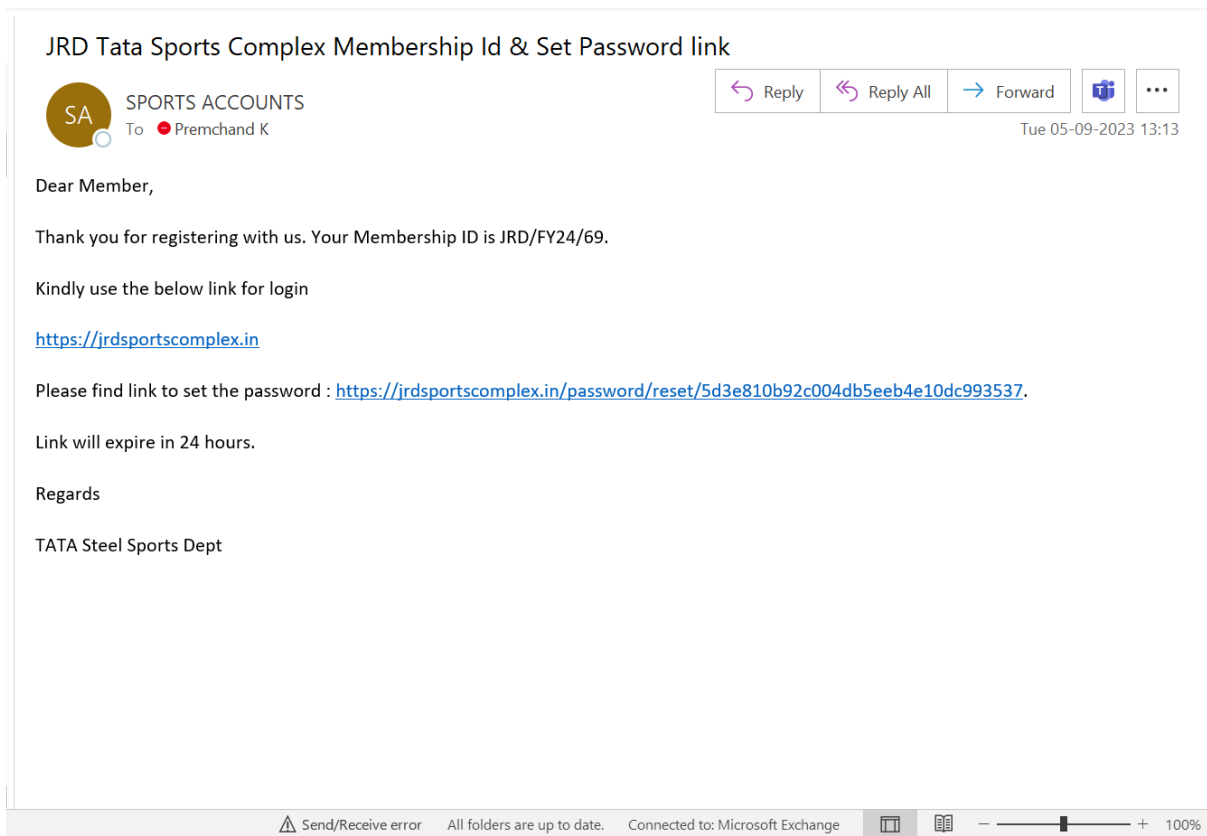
JRD Tata Sports Complex Membership Id & Set Password link

SA
SPORTS ACCOUNTS
To Premchand K

Reply Reply All Forward

Tue 05-09-2023 13:13

Dear Member,

Thank you for registering with us. Your Membership ID is JRD/FY24/69.

Kindly use the below link for login

https://jrdsportscomplex.in

Please find link to set the password : https://jrdsportscomplex.in/password/reset/5d3e810b92c004db5eeb4e10dc993537.

Link will expire in 24 hours.

Regards

TATA Steel Sports Dept

Send/Receive error All folders are up to date. Connected to: Microsoft Exchange – + 100%